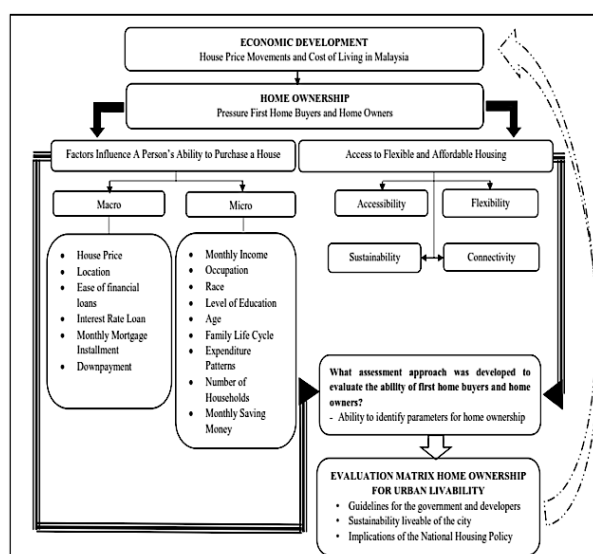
ECONOMIC DEVELOPMENT
House Price Movements and Cost of Living in Malaysia

HOME OWNERSHIP
Pressure First Home Buyers and Home Owners

Factors Influence A Person's Ability to Purchase a House

Access to Flexible and Affordable Housing

Macro

Micro

Accessibility

Flexibility

Sustainability

Connectivity

- House Price
- Location
- Ease of financial loans
- Interest Rate Loan
- Monthly Mortgage Installment
- Downpayment

- Monthly Income
- Occupation
- Race
- Level of Education
- Age
- Family Life Cycle
- Expenditure Patterns
- Number of Households
- Monthly Saving Money

What assessment approach was developed to evaluate the ability of first home buyers and home owners?
- Ability to identify parameters for home ownership

EVALUATION MATRIX HOME OWNERSHIP FOR URBAN LIVABILITY
- Guidelines for the government and developers
- Sustainability liveable of the city
- Implications of the National Housing Policy